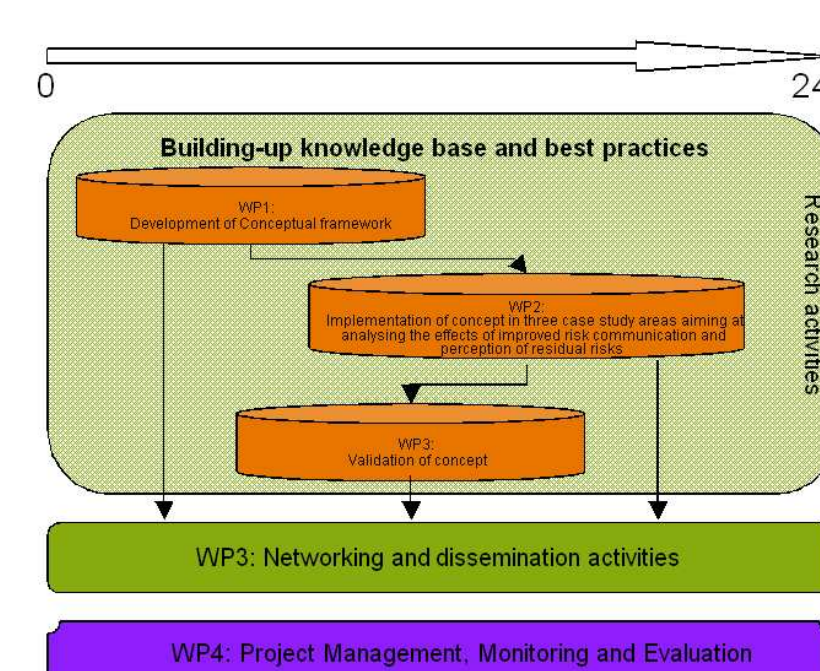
0

24

Building-up knowledge base and best practices

WP1:
Development of Conceptual framework

Research activities

WP2:
Implementation of concept in three case study areas aiming at analysing the effects of improved risk communication and perception of residual risks

WP3:
Validation of concept

WP3: Networking and dissemination activities

WP4: Project Management, Monitoring and Evaluation